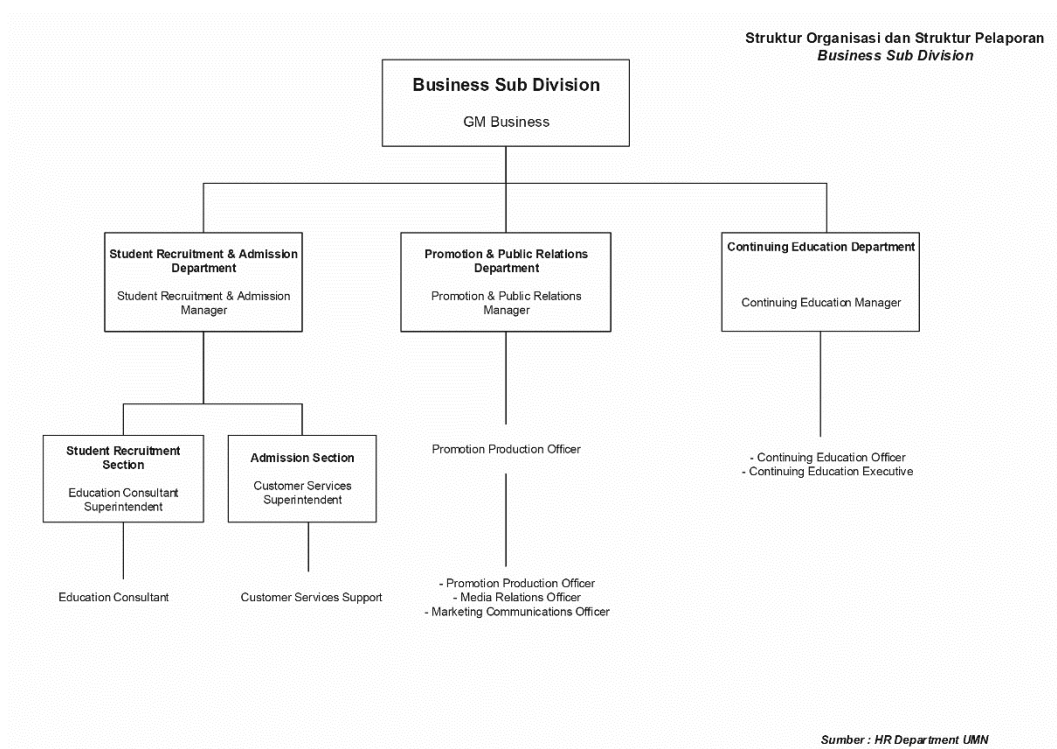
Struktur Organisasi dan Struktur Pelaporan
*Business Sub Division*

**Business Sub Division**

GM Business

**Student Recruitment & Admission Department**

Student Recruitment & Admission Manager

**Promotion & Public Relations Department**

Promotion & Public Relations Manager

**Continuing Education Department**

Continuing Education Manager

**Student Recruitment Section**

Education Consultant Superintendent

**Admission Section**

Customer Services Superintendent

Promotion Production Officer

- Continuing Education Officer
- Continuing Education Executive

Education Consultant

Customer Services Support

- Promotion Production Officer
- Media Relations Officer
- Marketing Communications Officer

*Sumber : HR Department UMN*